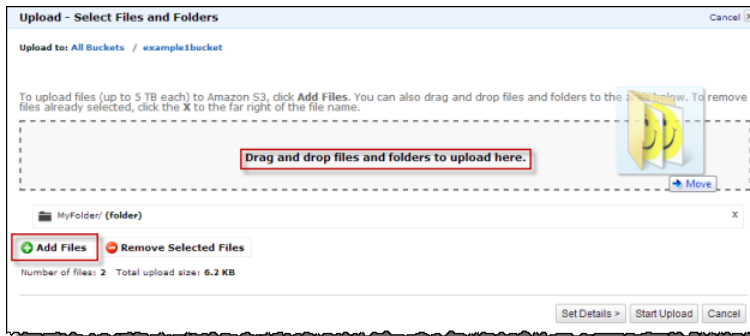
Upload - Select Files and Folders

Cancel

Upload to: All Buckets / example1bucket

To upload files (up to 5 TB each) to Amazon S3, click Add Files. You can also drag and drop files and folders to the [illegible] below. To remove files already selected, click the X to the far right of the file name.

Drag and drop files and folders to upload here.

Move

MyFolder/ (folder)

X

Add Files

Remove Selected Files

Number of files: 2 Total upload size: 6.2 KB

Set Details >

Start Upload

Cancel